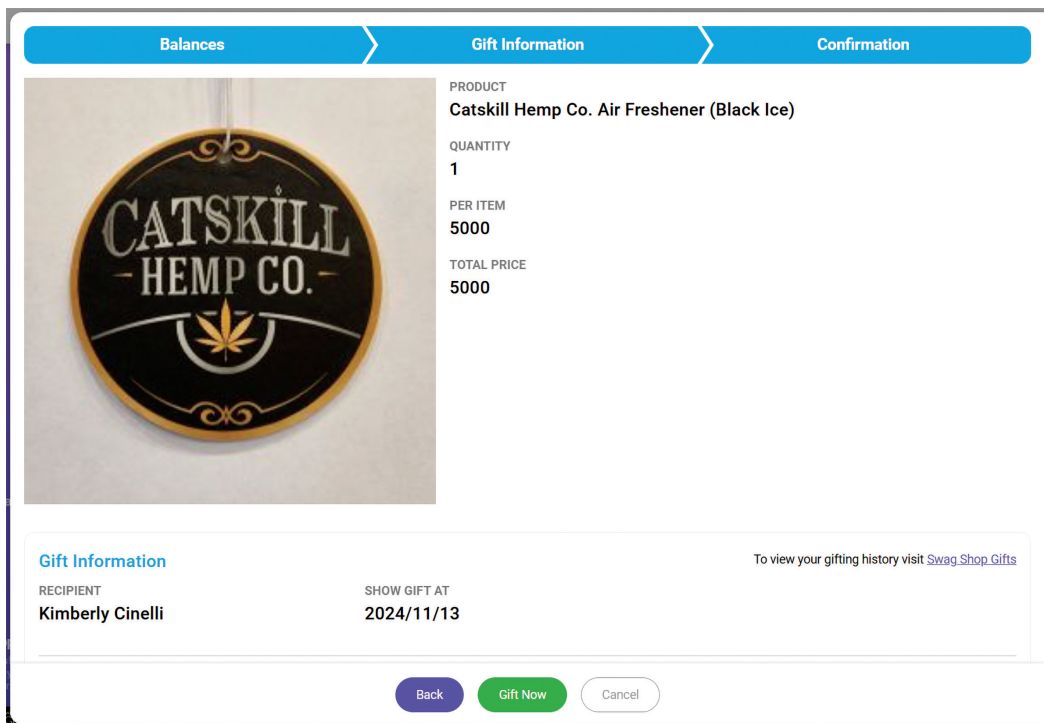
Balances
Gift Information
Confirmation

CATSKILL
HEMP CO.

PRODUCT
Catskill Hemp Co. Air Freshener (Black Ice)

QUANTITY
1

PER ITEM
5000

TOTAL PRICE
5000

Gift Information
To view your gifting history visit Swag Shop Gifts

RECIPIENT
Kimberly Cinelli

SHOW GIFT AT
2024/11/13

Back
Gift Now
Cancel